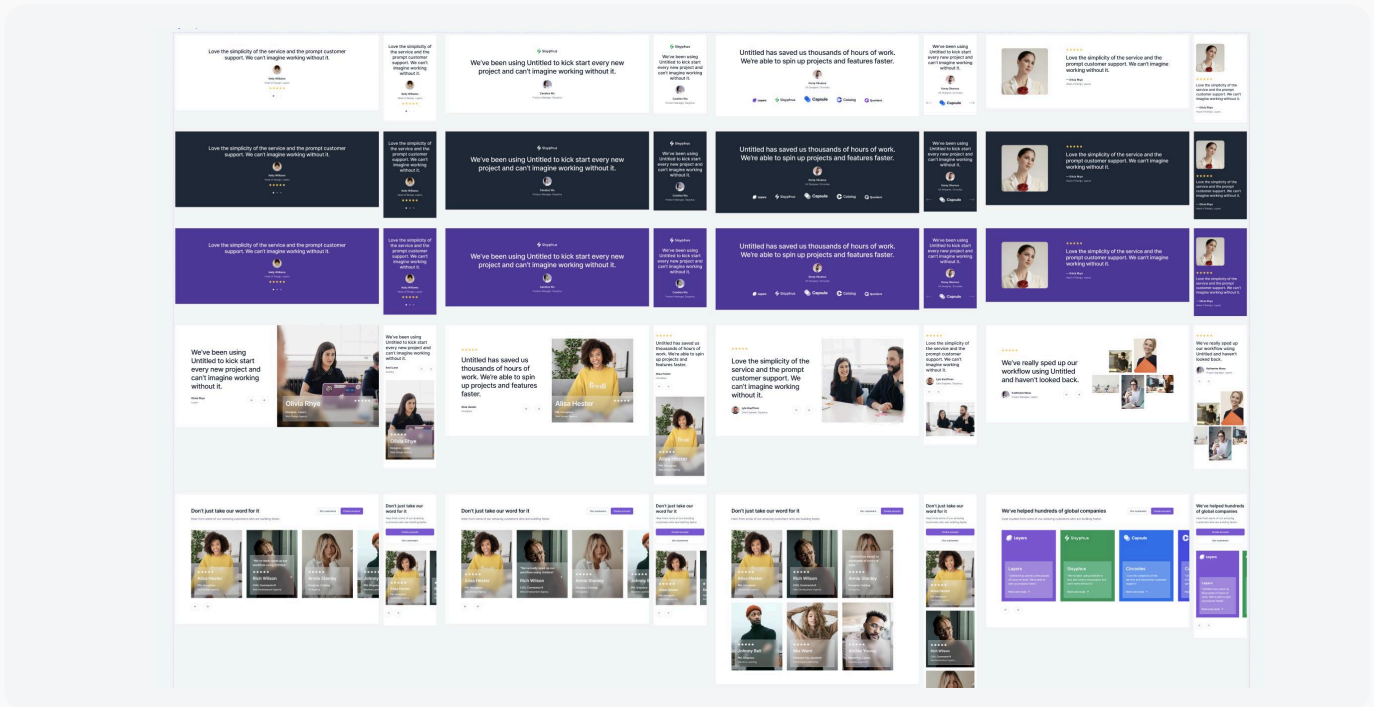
Love the simplicity of the service and the prompt customer support. We can't imagine working without it.

Love the simplicity of the service and the prompt customer support. We can't imagine working without it.

Sisyphus

We've been using Untitled to kick start every new project and can't imagine working without it.

Sisyphus

We've been using Untitled to kick start every new project and can't imagine working without it.

Untitled has saved us thousands of hours of work. We're able to spin up projects and features faster.

Layers Sisyphus Capsule Catalog Quotient

We've been using Untitled to kick start every new project and can't imagine working without it.

Capsule

Love the simplicity of the service and the prompt customer support. We can't imagine working without it.

Love the simplicity of the service and the prompt customer support. We can't imagine working without it.

Love the simplicity of the service and the prompt customer support. We can't imagine working without it.

Love the simplicity of the service and the prompt customer support. We can't imagine working without it.

Sisyphus

We've been using Untitled to kick start every new project and can't imagine working without it.

Sisyphus

We've been using Untitled to kick start every new project and can't imagine working without it.

Untitled has saved us thousands of hours of work. We're able to spin up projects and features faster.

Layers Sisyphus Capsule Catalog Quotient

We've been using Untitled to kick start every new project and can't imagine working without it.

Capsule

Love the simplicity of the service and the prompt customer support. We can't imagine working without it.

Love the simplicity of the service and the prompt customer support. We can't imagine working without it.

Love the simplicity of the service and the prompt customer support. We can't imagine working without it.

Love the simplicity of the service and the prompt customer support. We can't imagine working without it.

Sisyphus

We've been using Untitled to kick start every new project and can't imagine working without it.

Sisyphus

We've been using Untitled to kick start every new project and can't imagine working without it.

Untitled has saved us thousands of hours of work. We're able to spin up projects and features faster.

Layers Sisyphus Capsule Catalog Quotient

We've been using Untitled to kick start every new project and can't imagine working without it.

Capsule

Love the simplicity of the service and the prompt customer support. We can't imagine working without it.

Love the simplicity of the service and the prompt customer support. We can't imagine working without it.

We've been using Untitled to kick start every new project and can't imagine working without it.

Olivia Rhye

We've been using Untitled to kick start every new project and can't imagine working without it.

Olivia Rhye

Untitled has saved us thousands of hours of work. We're able to spin up projects and features faster.

Alisa Hester

Untitled has saved us thousands of hours of work. We're able to spin up projects and features faster.

Alisa Hester

Love the simplicity of the service and the prompt customer support. We can't imagine working without it.

Love the simplicity of the service and the prompt customer support. We can't imagine working without it.

We've really sped up our workflow using Untitled and haven't looked back.

We've really sped up our workflow using Untitled and haven't looked back.

Don't just take our word for it

Alisa Hester Rich Wilson Annie Stanley

Don't just take our word for it

Don't just take our word for it

Alisa Hester Rich Wilson Annie Stanley

Don't just take our word for it

Don't just take our word for it

Alisa Hester Rich Wilson Annie Stanley Johnny Bell Mia Ward Kelly Tharo

Don't just take our word for it

We've helped hundreds of global companies

Layers Sisyphus Capsule Circooles

We've helped hundreds of global companies

Layers